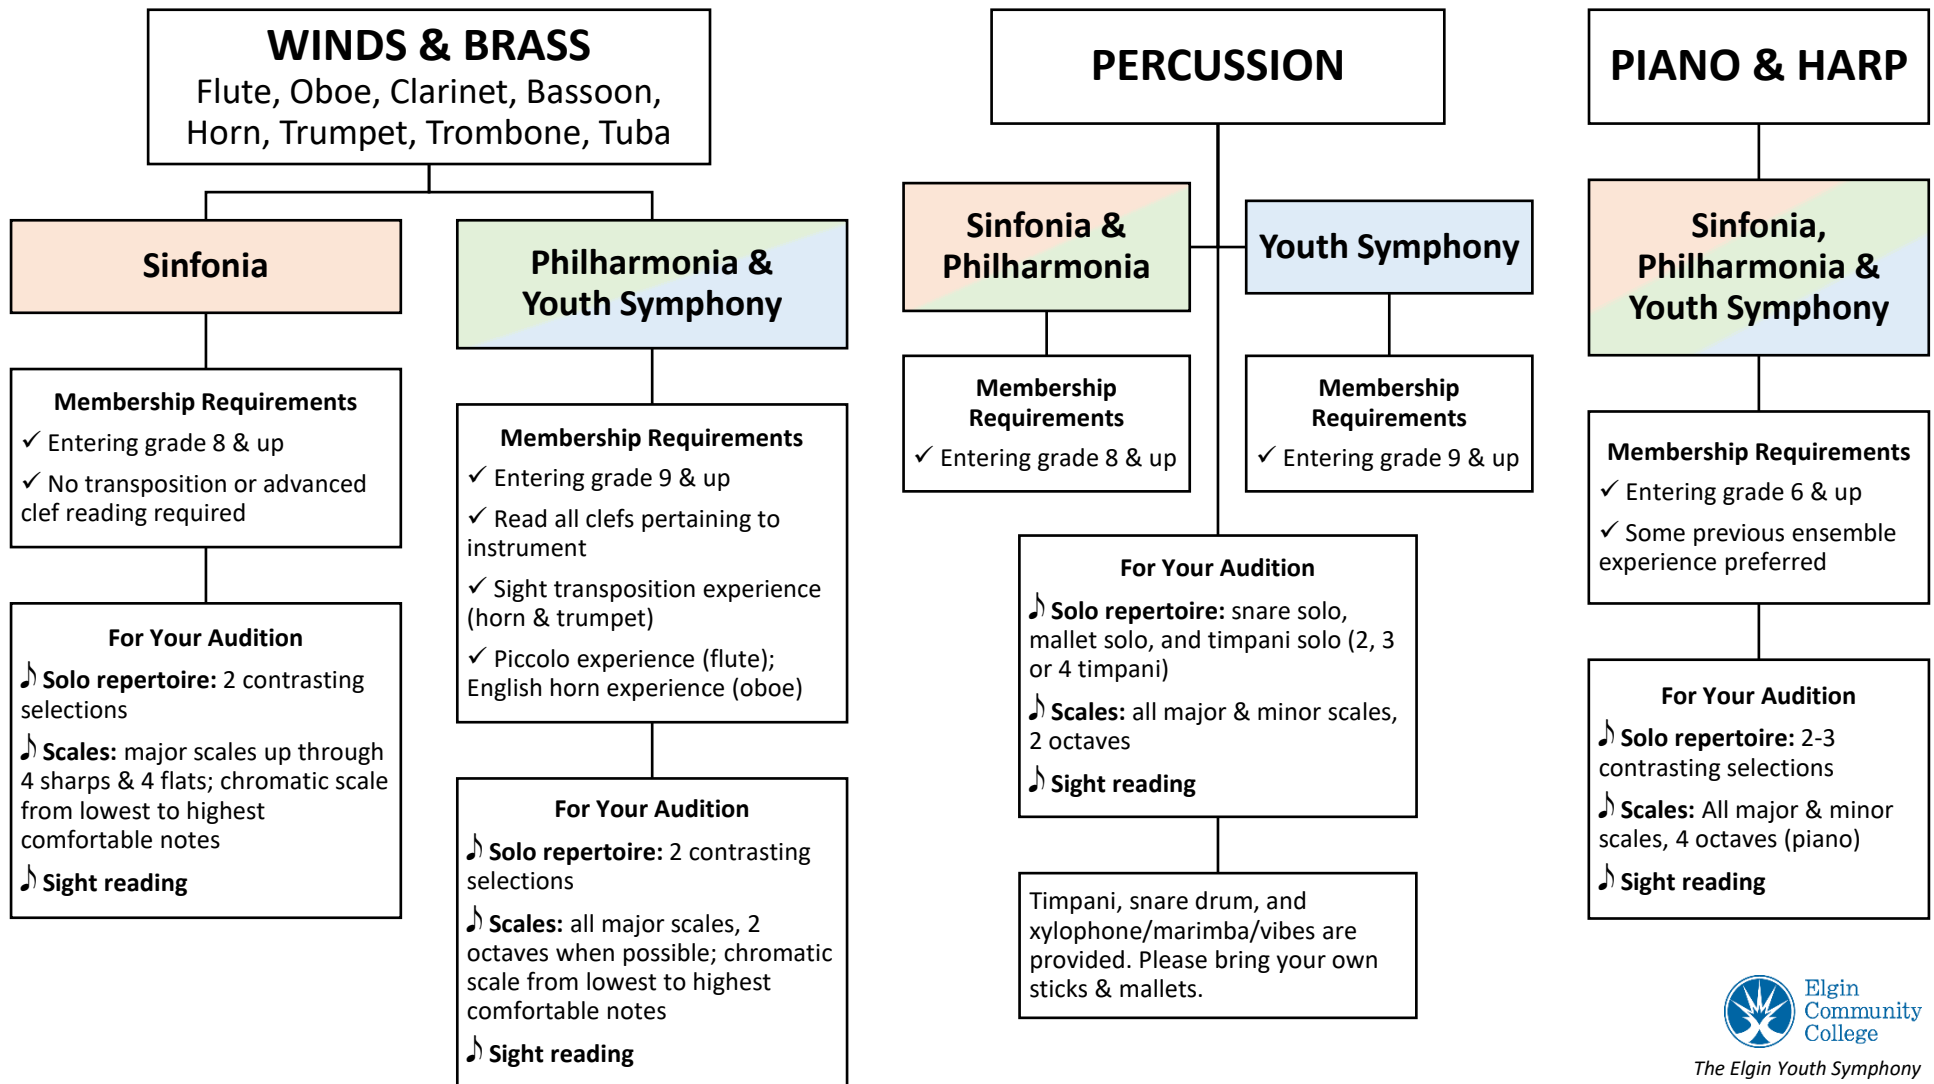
WINDS & BRASS
Flute, Oboe, Clarinet, Bassoon, Horn, Trumpet, Trombone, Tuba

Sinfonia

Membership Requirements
✓ Entering grade 8 & up
✓ No transposition or advanced clef reading required

For Your Audition
♪ Solo repertoire: 2 contrasting selections
♪ Scales: major scales up through 4 sharps & 4 flats; chromatic scale from lowest to highest comfortable notes
♪ Sight reading

Philharmonia & Youth Symphony

Membership Requirements
✓ Entering grade 9 & up
✓ Read all clefs pertaining to instrument
✓ Sight transposition experience (horn & trumpet)
✓ Piccolo experience (flute); English horn experience (oboe)

For Your Audition
♪ Solo repertoire: 2 contrasting selections
♪ Scales: all major scales, 2 octaves when possible; chromatic scale from lowest to highest comfortable notes
♪ Sight reading

PERCUSSION

Sinfonia & Philharmonia

Membership Requirements
✓ Entering grade 8 & up

Youth Symphony

Membership Requirements
✓ Entering grade 9 & up

For Your Audition
♪ Solo repertoire: snare solo, mallet solo, and timpani solo (2, 3 or 4 timpani)
♪ Scales: all major & minor scales, 2 octaves
♪ Sight reading

Timpani, snare drum, and xylophone/marimba/vibes are provided. Please bring your own sticks & mallets.

PIANO & HARP

Sinfonia, Philharmonia & Youth Symphony

Membership Requirements
✓ Entering grade 6 & up
✓ Some previous ensemble experience preferred

For Your Audition
♪ Solo repertoire: 2-3 contrasting selections
♪ Scales: All major & minor scales, 4 octaves (piano)
♪ Sight reading

Elgin Community College
The Elgin Youth Symphony